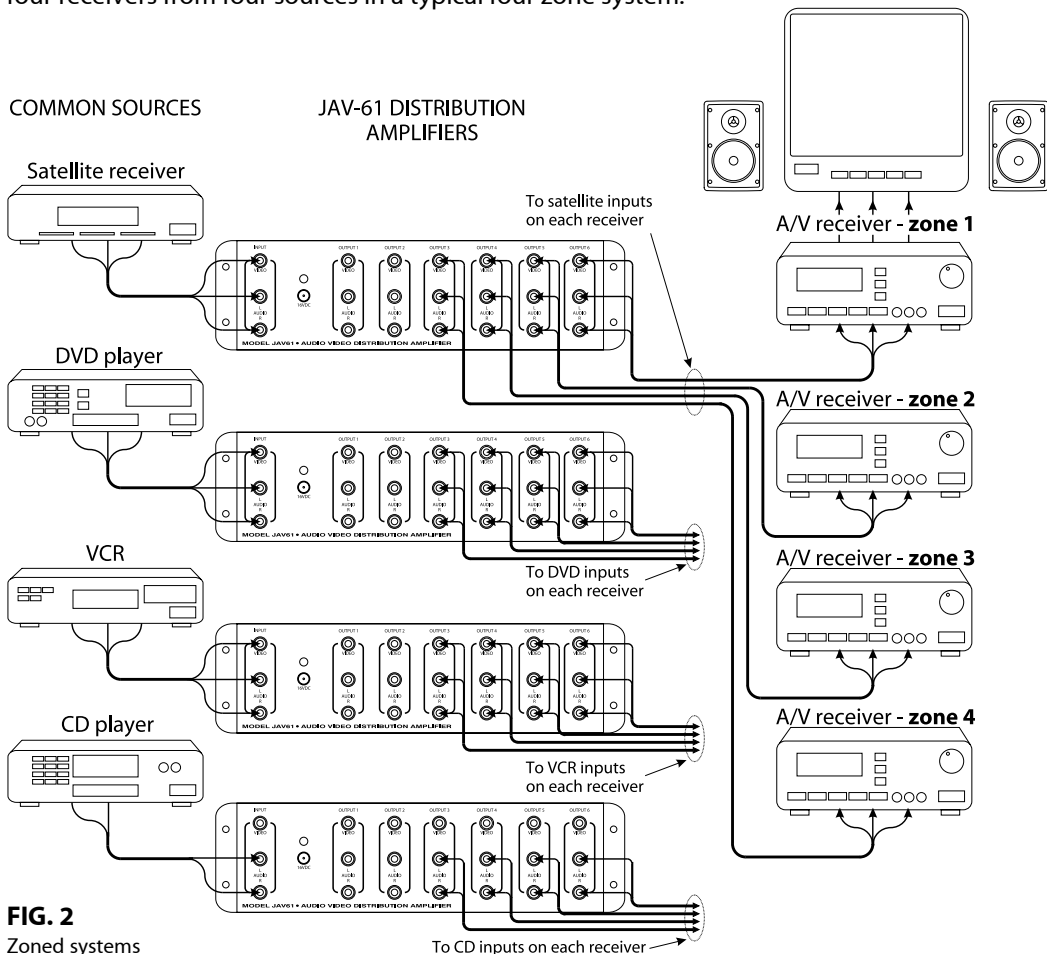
four receivers from four sources in a typical four zone system.

COMMON SOURCES

JAV-61 DISTRIBUTION AMPLIFIERS

Satellite receiver

To satellite inputs on each receiver

A/V receiver - **zone 1**

INPUT VIDEO L AUDIO R 16VDC OUTPUT 1 OUTPUT 2 OUTPUT 3 OUTPUT 4 OUTPUT 5 OUTPUT 6

MODEL JAV61 • AUDIO VIDEO DISTRIBUTION AMPLIFIER

DVD player

A/V receiver - **zone 2**

MODEL JAV61 • AUDIO VIDEO DISTRIBUTION AMPLIFIER

A/V receiver - **zone 3**

VCR

To DVD inputs on each receiver

MODEL JAV61 • AUDIO VIDEO DISTRIBUTION AMPLIFIER

A/V receiver - **zone 4**

CD player

To VCR inputs on each receiver

MODEL JAV61 • AUDIO VIDEO DISTRIBUTION AMPLIFIER

**FIG. 2**
Zoned systems

To CD inputs on each receiver